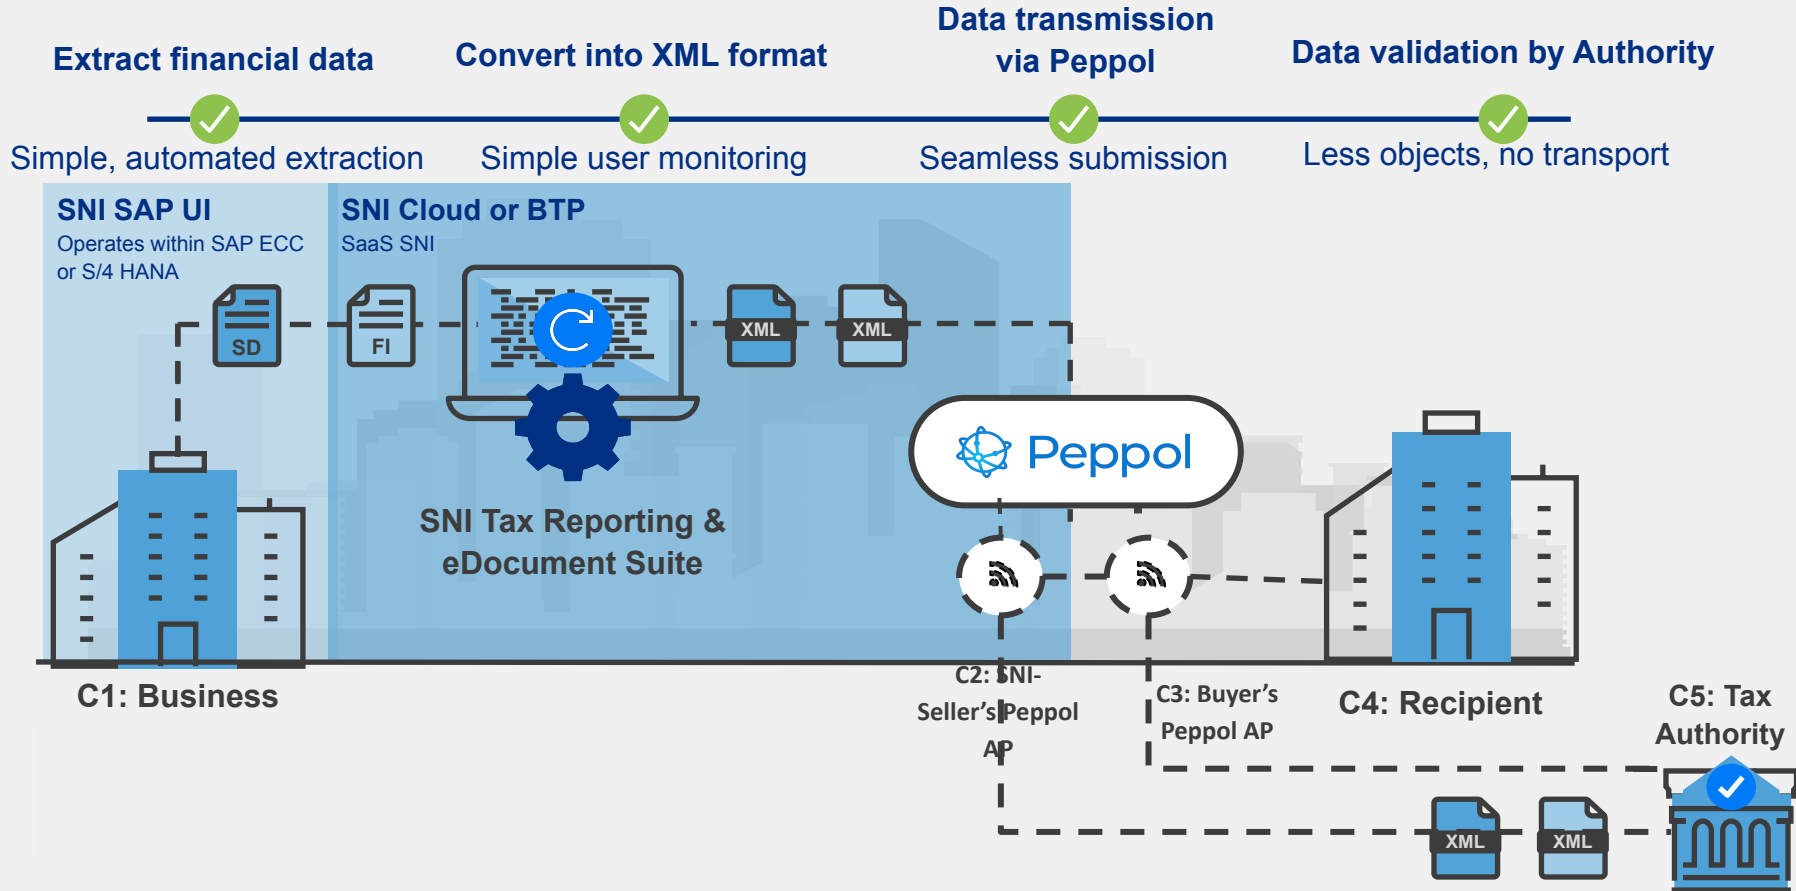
Extract financial data

Convert into XML format

Data transmission via Peppol

Data validation by Authority

Simple, automated extraction

Simple user monitoring

Seamless submission

Less objects, no transport

SNI SAP UI

Operates within SAP ECC or S/4 HANA

SNI Cloud or BTP

SaaS SNI

SD

FI

XML

XML

Peppol

SNI Tax Reporting & eDocument Suite

C1: Business

C2: SNI-Seller's Peppol AP

C3: Buyer's Peppol AP

C4: Recipient

C5: Tax Authority

XML

XML